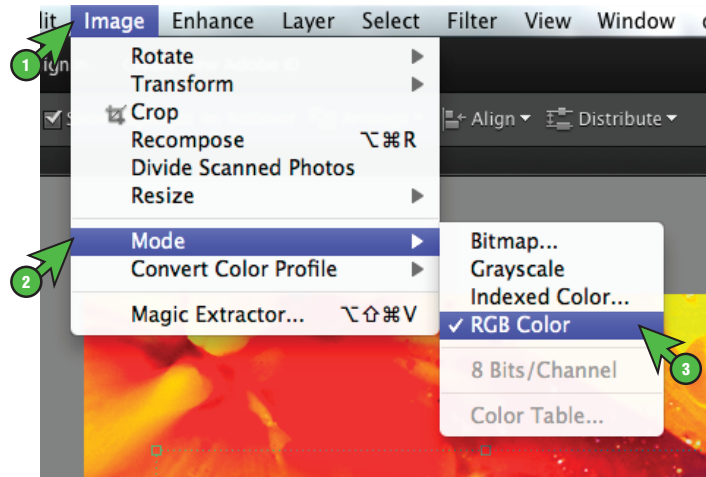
lit Image Enhance Layer Select Filter View Window

1

Rotate
Transform
Crop
Recompose ⌥⌘R
Divide Scanned Photos
Resize

Align Distribute

2

Mode
Convert Color Profile

Magic Extractor... ⌥⇧⌘V

Bitmap...
Grayscale
Indexed Color...
✓ RGB Color

8 Bits/Channel

Color Table...

3